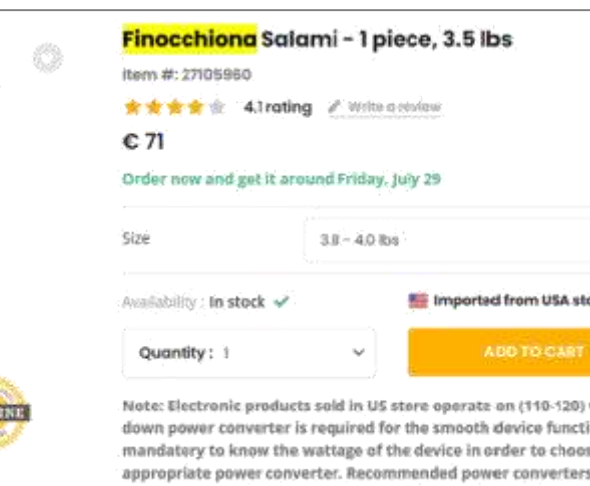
Finocchiona Salami - 1 piece, 3.5 lbs

Item #: 27105960

4.1 rating Write a review

€ 71

Order now and get it around Friday, July 29

Size 3.8 - 4.0 lbs

Availability : In stock

Imported from USA st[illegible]

Quantity : 1

ADD TO CART

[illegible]NE

Note: Electronic products sold in US store operate on (110-120) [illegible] down power converter is required for the smooth device functi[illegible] mandatory to know the wattage of the device in order to choos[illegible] appropriate power converter. Recommended power converters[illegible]